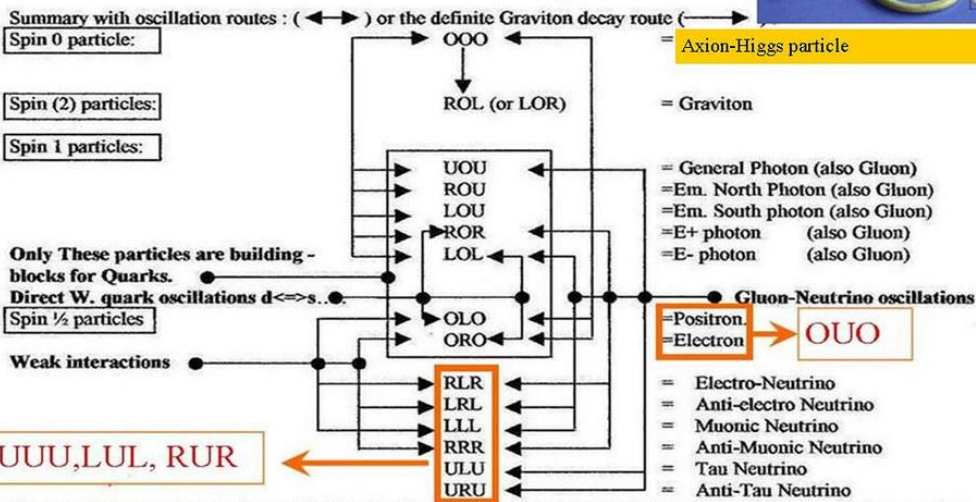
Summary with oscillation routes : ( ) or the definite Graviton decay route (

Axion-Higgs particle

Spin 0 particle:
OOO =

Spin (2) particles:
ROL (or LOR) = Graviton

Spin 1 particles:
UOU = General Photon (also Gluon)
ROU =Em. North Photon (also Gluon)
LOU =Em. South photon (also Gluon)
ROR =E+ photon (also Gluon)
LOL =E- photon (also Gluon)

Only These particles are building - blocks for Quarks.
Direct W. quark oscillations d<=>s..
Gluon-Neutrino oscillations

Spin ½ particles
OLO =Positron
ORO =Electron
OUO

Weak interactions
RLR = Electro-Neutrino
LRL = Anti-electro Neutrino
LLL = Muonic Neutrino
RRR = Anti-Muonic Neutrino
ULU = Tau Neutrino
URU = Anti-Tau Neutrino

UUU,LUL, RUR